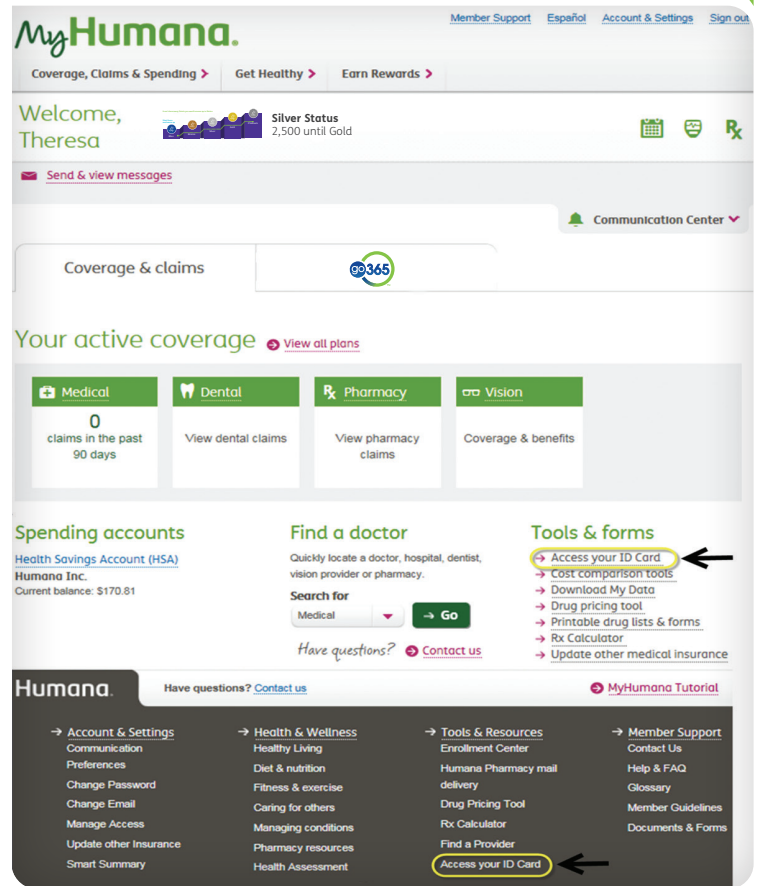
MyHumana.

Member Support Español Account & Settings Sign out

Coverage, Claims & Spending › Get Healthy › Earn Rewards ›

Welcome, Theresa

Silver Status
2,500 until Gold

Send & view messages

Communication Center

Coverage & claims

go365

Your active coverage View all plans

Medical
0
claims in the past 90 days

Dental
View dental claims

Pharmacy
View pharmacy claims

Vision
Coverage & benefits

Spending accounts

Health Savings Account (HSA)
Humana Inc.
Current balance: $170.81

Find a doctor

Quickly locate a doctor, hospital, dentist, vision provider or pharmacy.

Search for
Medical
→ Go

Have questions? Contact us

Tools & forms

Access your ID Card
Cost comparison tools
Download My Data
Drug pricing tool
Printable drug lists & forms
Rx Calculator
Update other medical insurance

Humana.

Have questions? Contact us

MyHumana Tutorial

Account & Settings
Communication Preferences
Change Password
Change Email
Manage Access
Update other Insurance
Smart Summary

Health & Wellness
Healthy Living
Diet & nutrition
Fitness & exercise
Caring for others
Managing conditions
Pharmacy resources
Health Assessment

Tools & Resources
Enrollment Center
Humana Pharmacy mail delivery
Drug Pricing Tool
Rx Calculator
Find a Provider
Access your ID Card

Member Support
Contact Us
Help & FAQ
Glossary
Member Guidelines
Documents & Forms